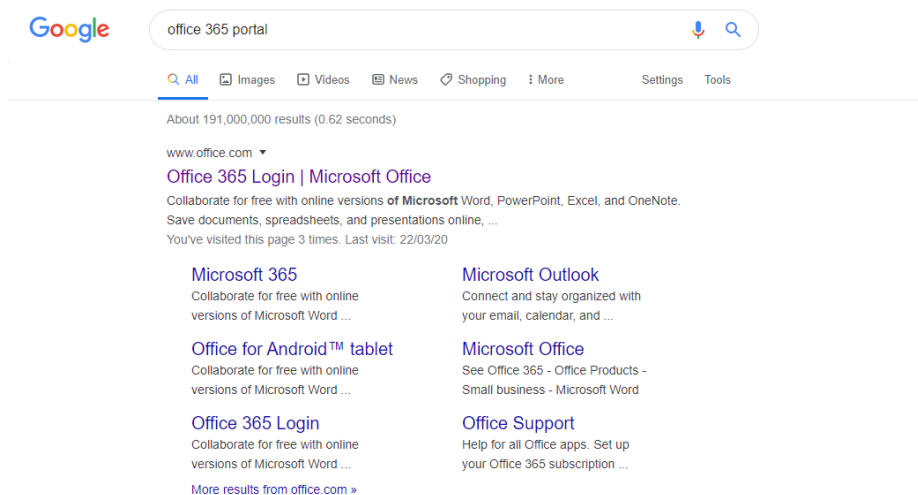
Google

office 365 portal

All Images Videos News Shopping More Settings Tools

About 191,000,000 results (0.62 seconds)

www.office.com

Office 365 Login | Microsoft Office

Collaborate for free with online versions of Microsoft Word, PowerPoint, Excel, and OneNote. Save documents, spreadsheets, and presentations online, ...

You've visited this page 3 times. Last visit: 22/03/20

Microsoft 365
Collaborate for free with online versions of Microsoft Word ...

Microsoft Outlook
Connect and stay organized with your email, calendar, and ...

Office for Android™ tablet
Collaborate for free with online versions of Microsoft Word ...

Microsoft Office
See Office 365 - Office Products - Small business - Microsoft Word

Office 365 Login
Collaborate for free with online versions of Microsoft Word ...

Office Support
Help for all Office apps. Set up your Office 365 subscription ...

More results from office.com »